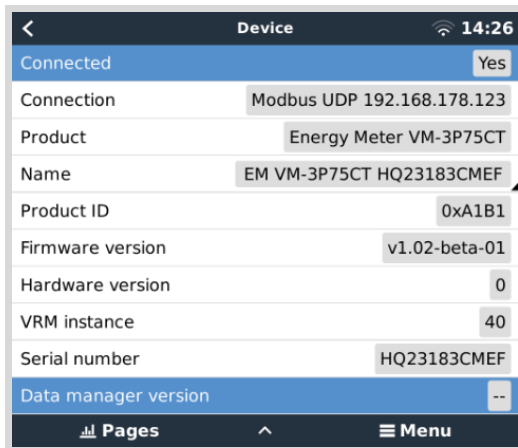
Device 14:26

| | |
|---|---|
| Connected | Yes |
| Connection | Modbus UDP 192.168.178.123 |
| Product | Energy Meter VM-3P75CT |
| Name | EM VM-3P75CT HQ23183CMEF |
| Product ID | 0xA1B1 |
| Firmware version | v1.02-beta-01 |
| Hardware version | 0 |
| VRM instance | 40 |
| Serial number | HQ23183CMEF |
| Data manager version | -- |

Pages ^ Menu